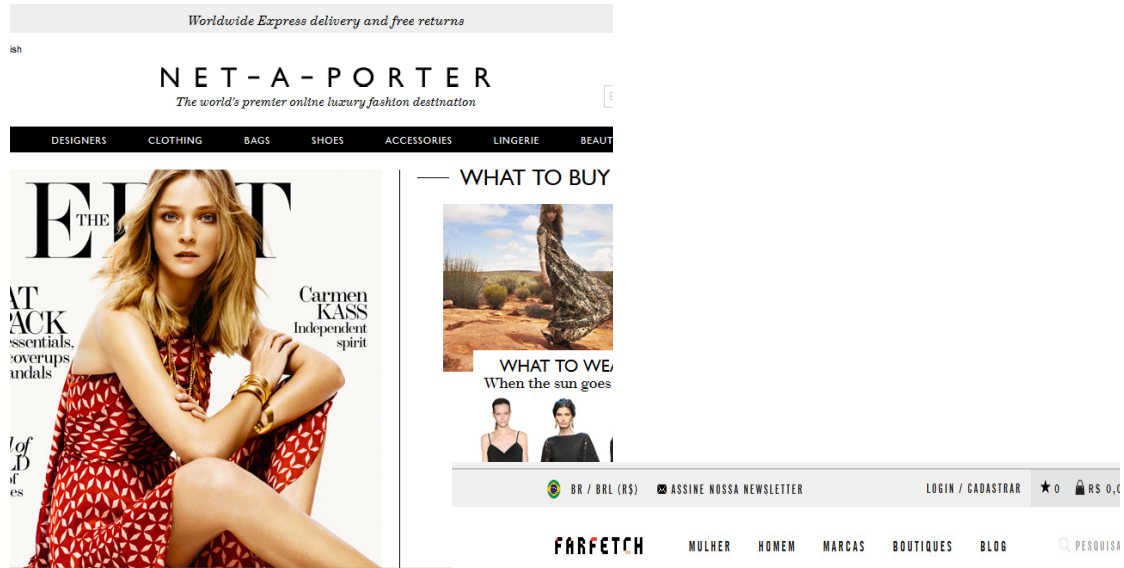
Worldwide Express delivery and free returns

ish

NET-A-PORTER
The world's premier online luxury fashion destination

DESIGNERS CLOTHING BAGS SHOES ACCESSORIES LINGERIE BEAUT

THE EDIT

AT
ACK
essentials,
coverups
andals

l of
LD
of
es

Carmen
KASS
Independent
spirit

WHAT TO BUY

WHAT TO WEA
When the sun goes

BR / BRL (R$) ASSINE NOSSA NEWSLETTER LOGIN / CADASTRAR 0 R$ 0,0

FARFETCH MULHER HOMEM MARCAS BOUTIQUES BLOG PESQUISA